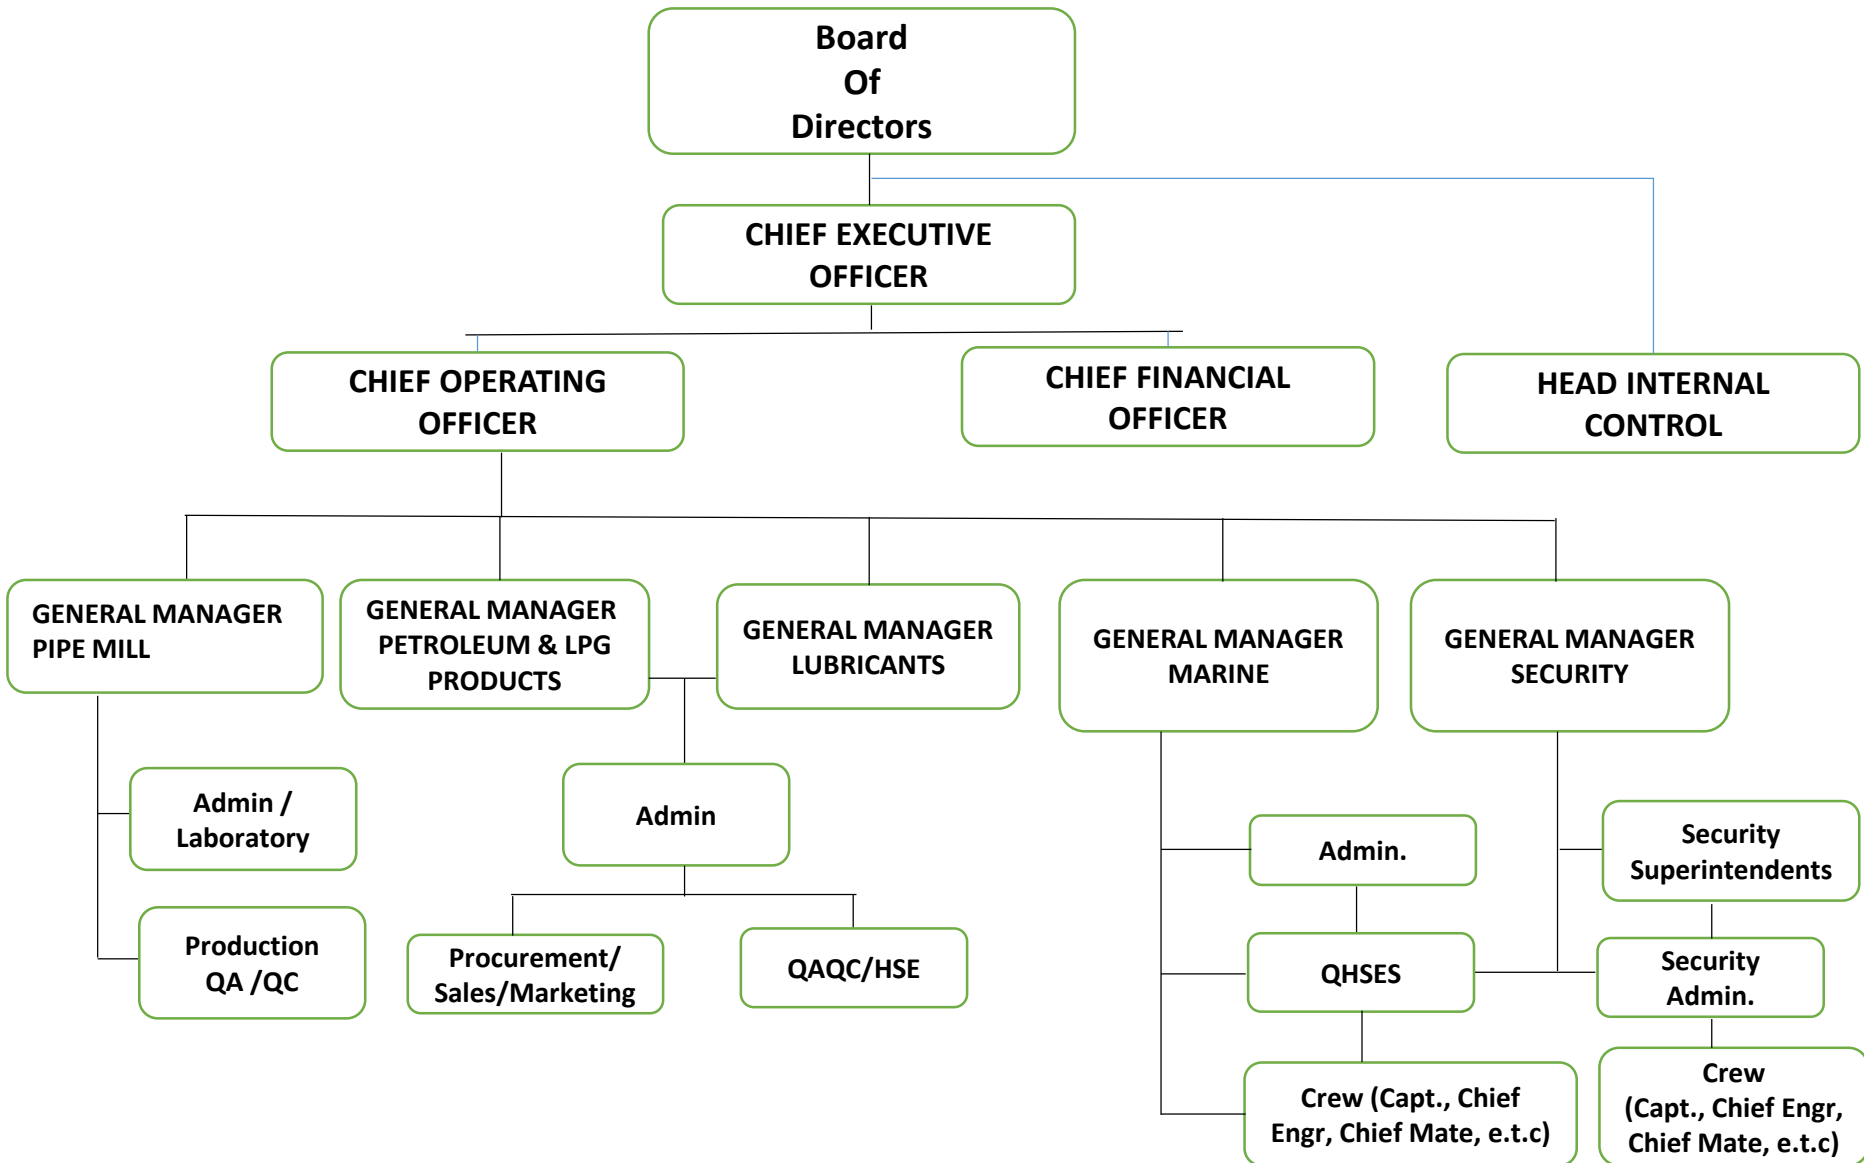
Board Of Directors

CHIEF EXECUTIVE OFFICER

CHIEF OPERATING OFFICER

CHIEF FINANCIAL OFFICER

HEAD INTERNAL CONTROL

GENERAL MANAGER PIPE MILL

GENERAL MANAGER PETROLEUM & LPG PRODUCTS

GENERAL MANAGER LUBRICANTS

GENERAL MANAGER MARINE

GENERAL MANAGER SECURITY

Admin / Laboratory

Production QA /QC

Admin

Procurement/ Sales/Marketing

QAQC/HSE

Admin.

QHSES

Crew (Capt., Chief Engr, Chief Mate, e.t.c)

Security Superintendents

Security Admin.

Crew (Capt., Chief Engr, Chief Mate, e.t.c)